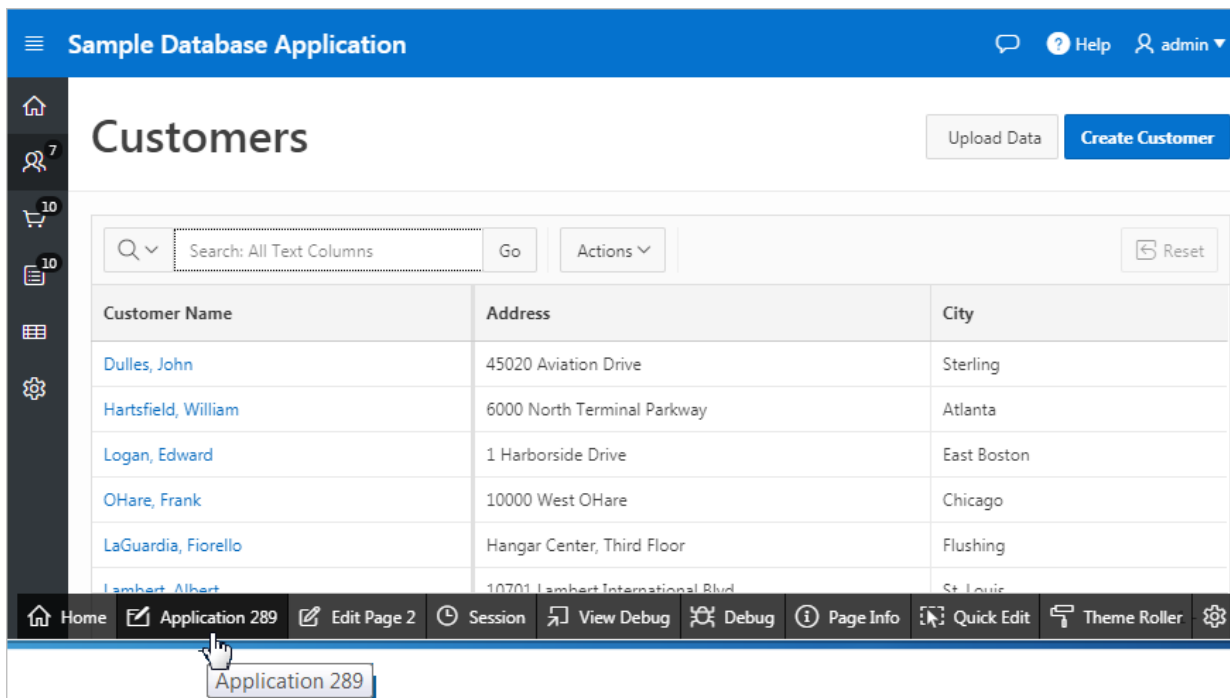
Sample Database Application

Help admin

7
10
10

Customers

Upload Data Create Customer

Search: All Text Columns Go Actions Reset

| Customer Name | Address | City |
|---|---|---|
| Dulles, John | 45020 Aviation Drive | Sterling |
| Hartsfield, William | 6000 North Terminal Parkway | Atlanta |
| Logan, Edward | 1 Harborside Drive | East Boston |
| OHare, Frank | 10000 West OHare | Chicago |
| LaGuardia, Fiorello | Hangar Center, Third Floor | Flushing |
| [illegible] | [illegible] | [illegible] |

Home Application 289 Edit Page 2 Session View Debug Debug Page Info Quick Edit Theme Roller

Application 289